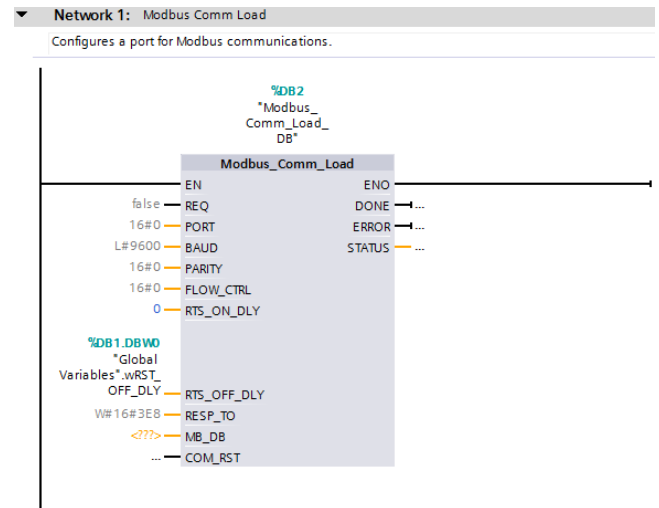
Network 1: Modbus Comm Load

Configures a port for Modbus communications.

%DB2
"Modbus_Comm_Load_DB"

Modbus_Comm_Load

EN
ENO
false REQ
DONE ...
16#0 PORT
ERROR ...
L#9600 BAUD
STATUS ...
16#0 PARITY
16#0 FLOW_CTRL
0 RTS_ON_DLY

%DB1.DBW0
"Global Variables".wRST_OFF_DLY RTS_OFF_DLY
W#16#3E8 RESP_TO
<???> MB_DB
... COM_RST